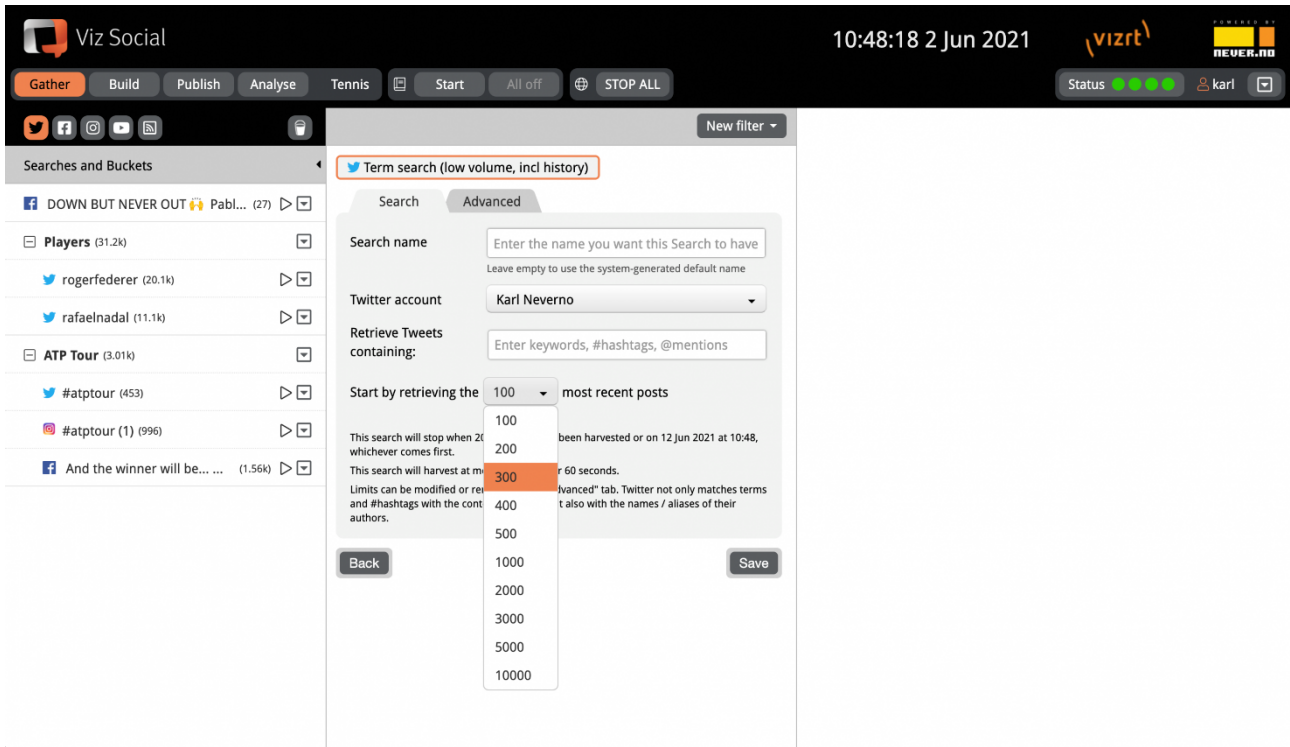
Viz Social

10:48:18 2 Jun 2021

vizrt

POWERED BY NEVER.NO

Gather Build Publish Analyse Tennis Start All off STOP ALL

Status karl

New filter

Searches and Buckets

DOWN BUT NEVER OUT 🙌 Pabl... (27)

Players (31.2k)

rogerfederer (20.1k)

rafaelnadal (11.1k)

ATP Tour (3.01k)

#atptour (453)

#atptour (1) (996)

And the winner will be... ... (1.56k)

Term search (low volume, incl history)

Search Advanced

Search name

Enter the name you want this Search to have

Leave empty to use the system-generated default name

Twitter account

Karl Neverno

Retrieve Tweets containing:

Enter keywords, #hashtags, @mentions

Start by retrieving the 100 most recent posts

100
200
300
400
500
1000
2000
3000
5000
10000

This search will stop when 20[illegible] been harvested or on 12 Jun 2021 at 10:48, whichever comes first.

This search will harvest at m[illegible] 60 seconds.

Limits can be modified or re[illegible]dvanced" tab. Twitter not only matches terms and #hashtags with the cont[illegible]t also with the names / aliases of their authors.

Back

Save